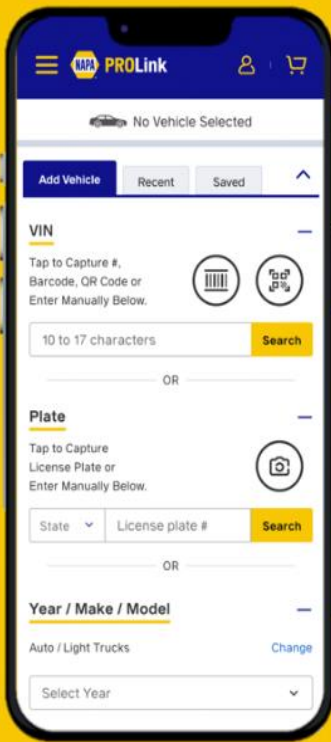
NAPA PROLink

No Vehicle Selected

Add Vehicle
Recent
Saved

VIN

Tap to Capture #, Barcode, QR Code or Enter Manually Below.

10 to 17 characters
Search

OR

Plate

Tap to Capture License Plate or Enter Manually Below.

State
License plate #
Search

OR

Year / Make / Model

Auto / Light Trucks
Change

Select Year